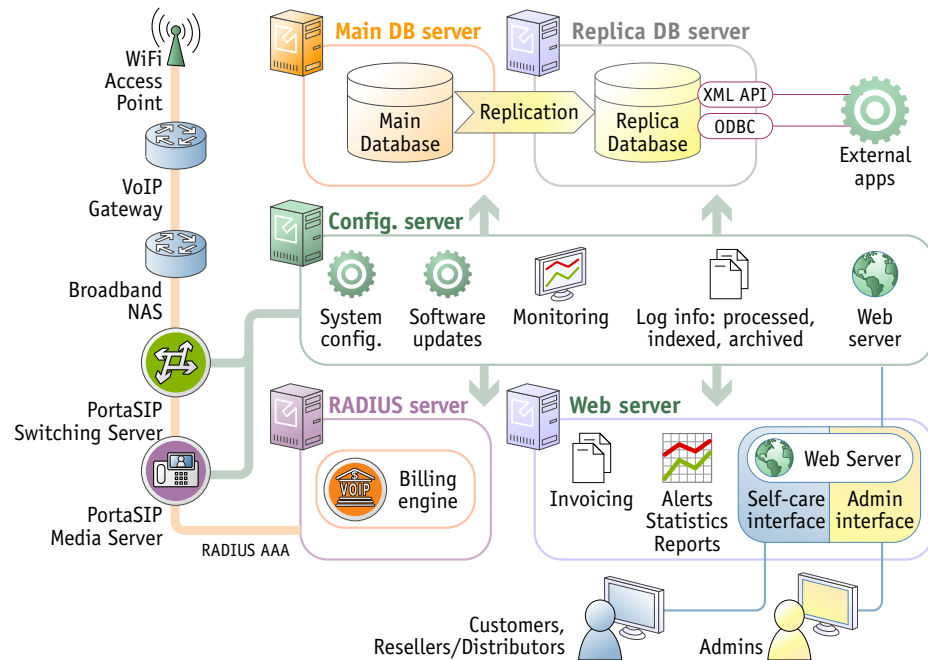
WiFi Access Point

VoIP Gateway

Broadband NAS

PortaSIP Switching Server

PortaSIP Media Server

RADIUS AAA

Main DB server

Main Database

Replication

Replica DB server

Replica Database

XML API

ODBC

External apps

Config. server

System config.

Software updates

Monitoring

Log info: processed, indexed, archived

Web server

RADIUS server

VOIP

Billing engine

Web server

Invoicing

Alerts Statistics Reports

Web Server

Self-care interface

Admin interface

Customers, Resellers/Distributors

Admins